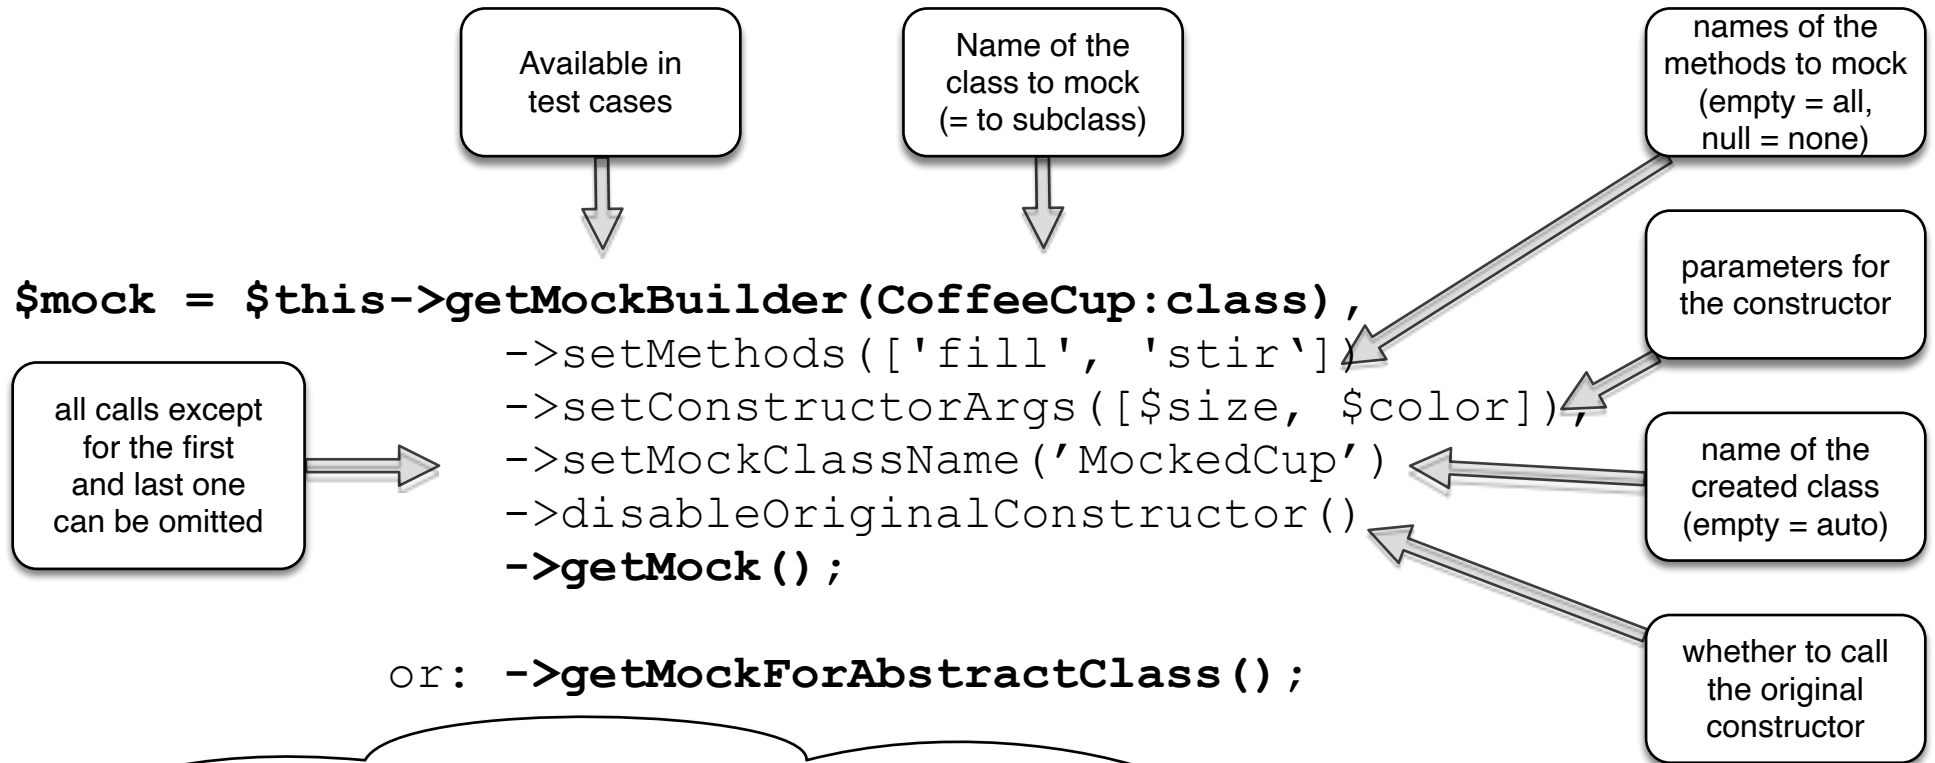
Available in test cases

Name of the class to mock (= to subclass)

names of the methods to mock (empty = all, null = none)

parameters for the constructor

$mock = $this->getMockBuilder(CoffeeCup:class),
->setMethods(['fill', 'stir'])
->setConstructorArgs([$size, $color]),
->setMockClassName('MockedCup')
->disableOriginalConstructor()
->getMock();

all calls except for the first and last one can be omitted

name of the created class (empty = auto)

whether to call the original constructor

or: ->getMockForAbstractClass();